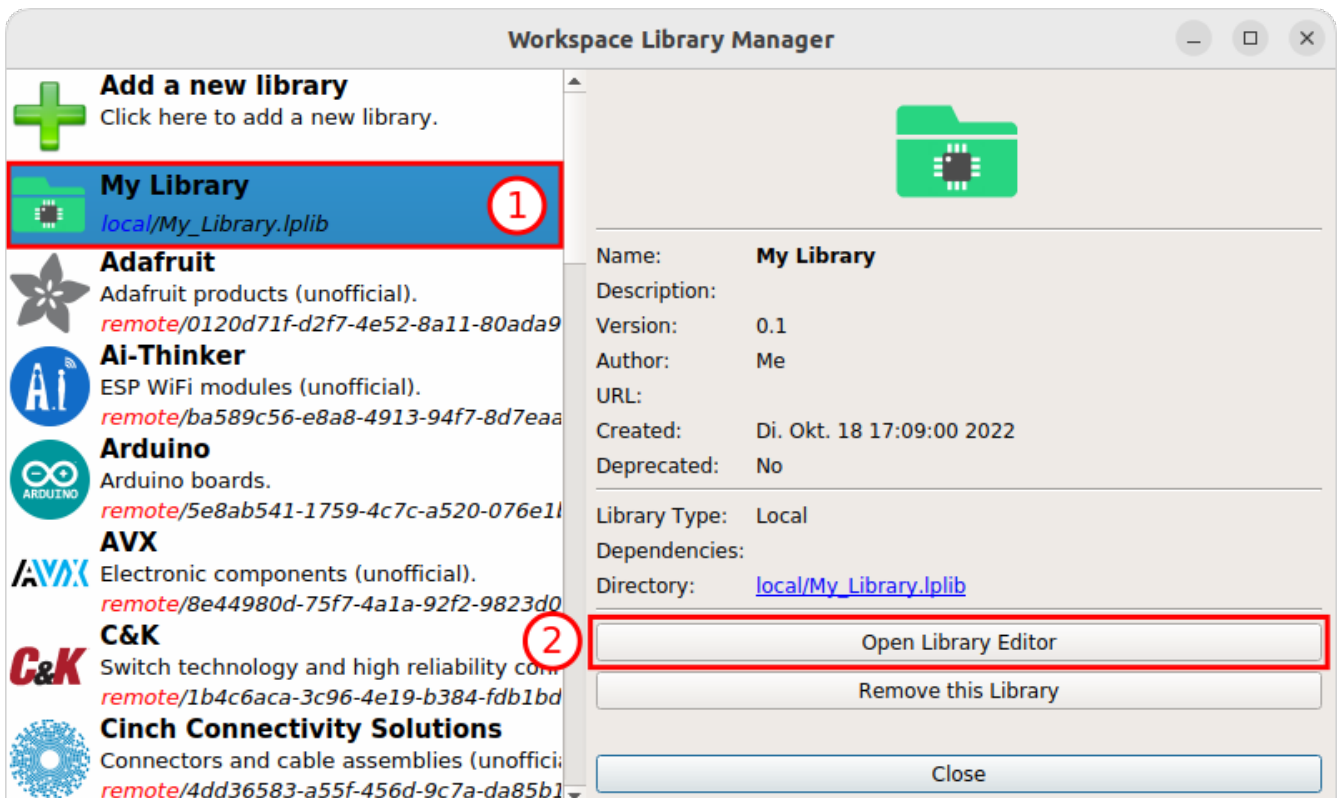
Workspace Library Manager

Add a new library
Click here to add a new library.

My Library
local/My_Library.lplib
1

Adafruit
Adafruit products (unofficial).
remote/0120d71f-d2f7-4e52-8a11-80ada9

Ai-Thinker
ESP WiFi modules (unofficial).
remote/ba589c56-e8a8-4913-94f7-8d7eaa

Arduino
Arduino boards.
remote/5e8ab541-1759-4c7c-a520-076e1

ARDUINO

AVX
Electronic components (unofficial).
remote/8e44980d-75f7-4a1a-92f2-9823d0

AVX

C&K
Switch technology and high reliability con
remote/1b4c6aca-3c96-4e19-b384-fdb1bd

C&K

Cinch Connectivity Solutions
Connectors and cable assemblies (unoffici
remote/4dd36583-a55f-456d-9c7a-da85b1

| | |
|---|---|
| Name: | My Library |
| Description: | |
| Version: | 0.1 |
| Author: | Me |
| URL: | |
| Created: | Di. Okt. 18 17:09:00 2022 |
| Deprecated: | No |

| | |
|---|---|
| Library Type: | Local |
| Dependencies: | |
| Directory: | local/My_Library.lplib |

2
Open Library Editor
Remove this Library
Close